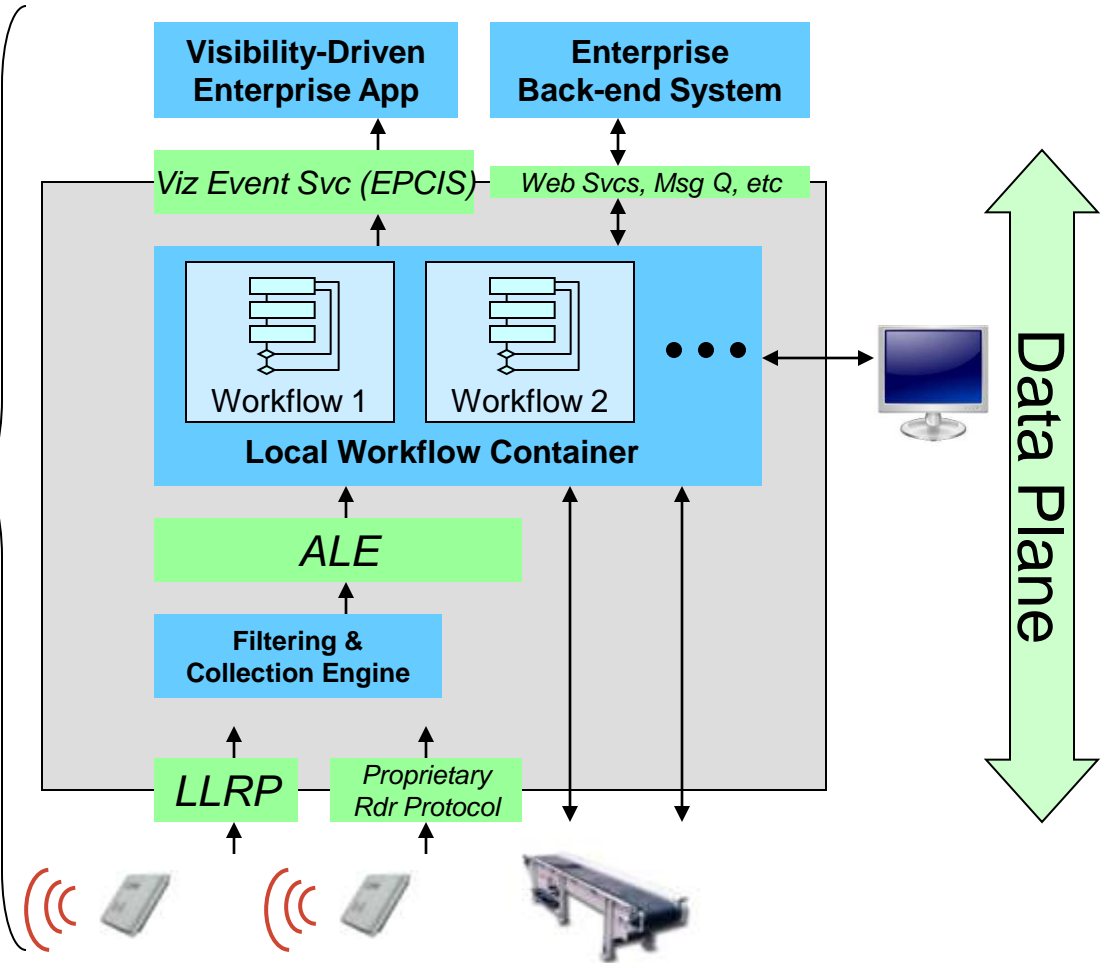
Visibility-Driven Enterprise App

Enterprise Back-end System

Viz Event Svc (EPCIS)

Web Svcs, Msg Q, etc

Workflow 1

Workflow 2

Local Workflow Container

ALE

Filtering & Collection Engine

LLRP

Proprietary Rdr Protocol

Data Plane